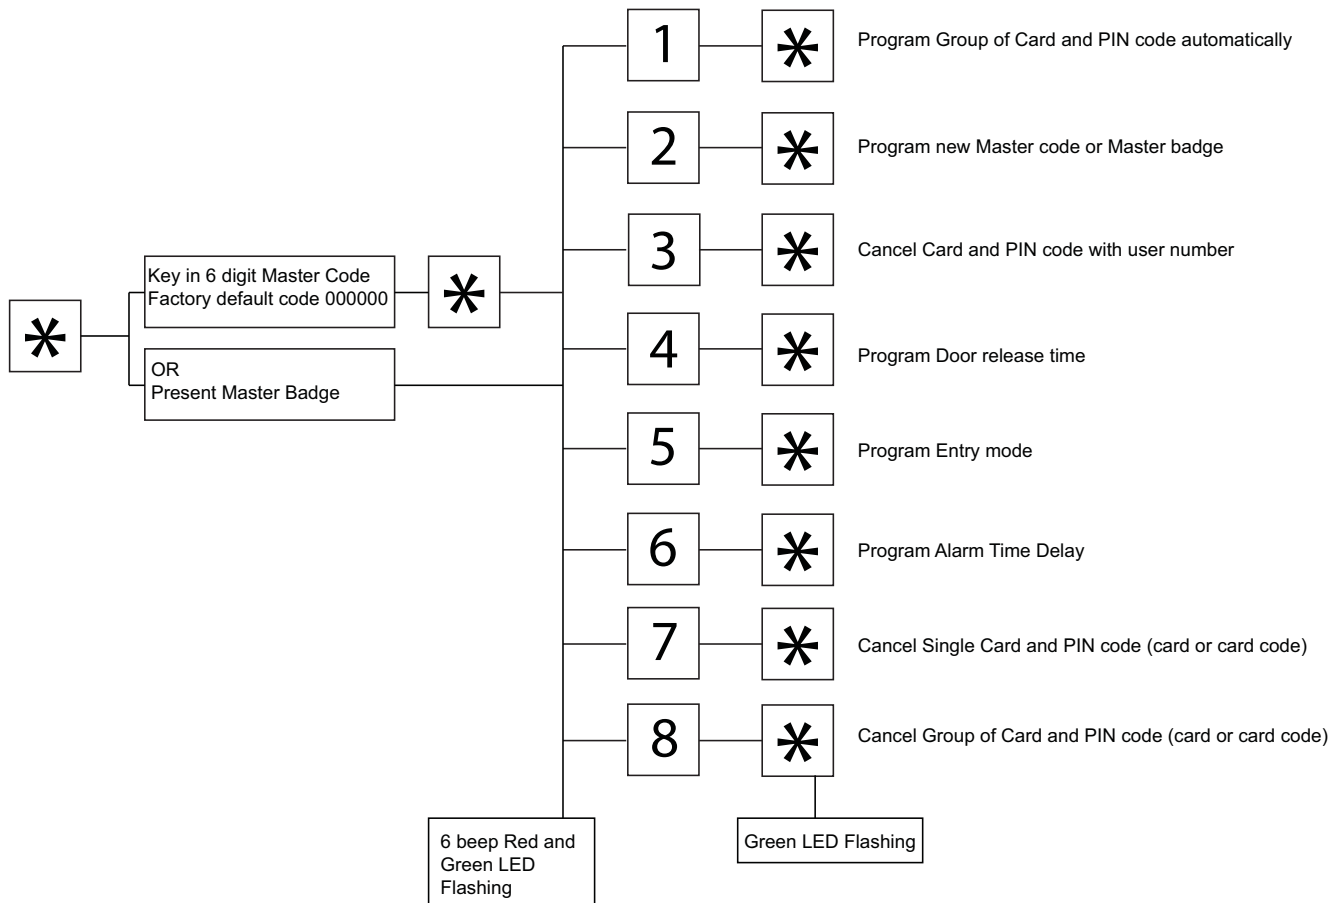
*

Key in 6 digit Master Code
Factory default code 000000

*

OR
Present Master Badge

1 * Program Group of Card and PIN code automatically

2 * Program new Master code or Master badge

3 * Cancel Card and PIN code with user number

4 * Program Door release time

5 * Program Entry mode

6 * Program Alarm Time Delay

7 * Cancel Single Card and PIN code (card or card code)

8 * Cancel Group of Card and PIN code (card or card code)

6 beep Red and Green LED Flashing

Green LED Flashing